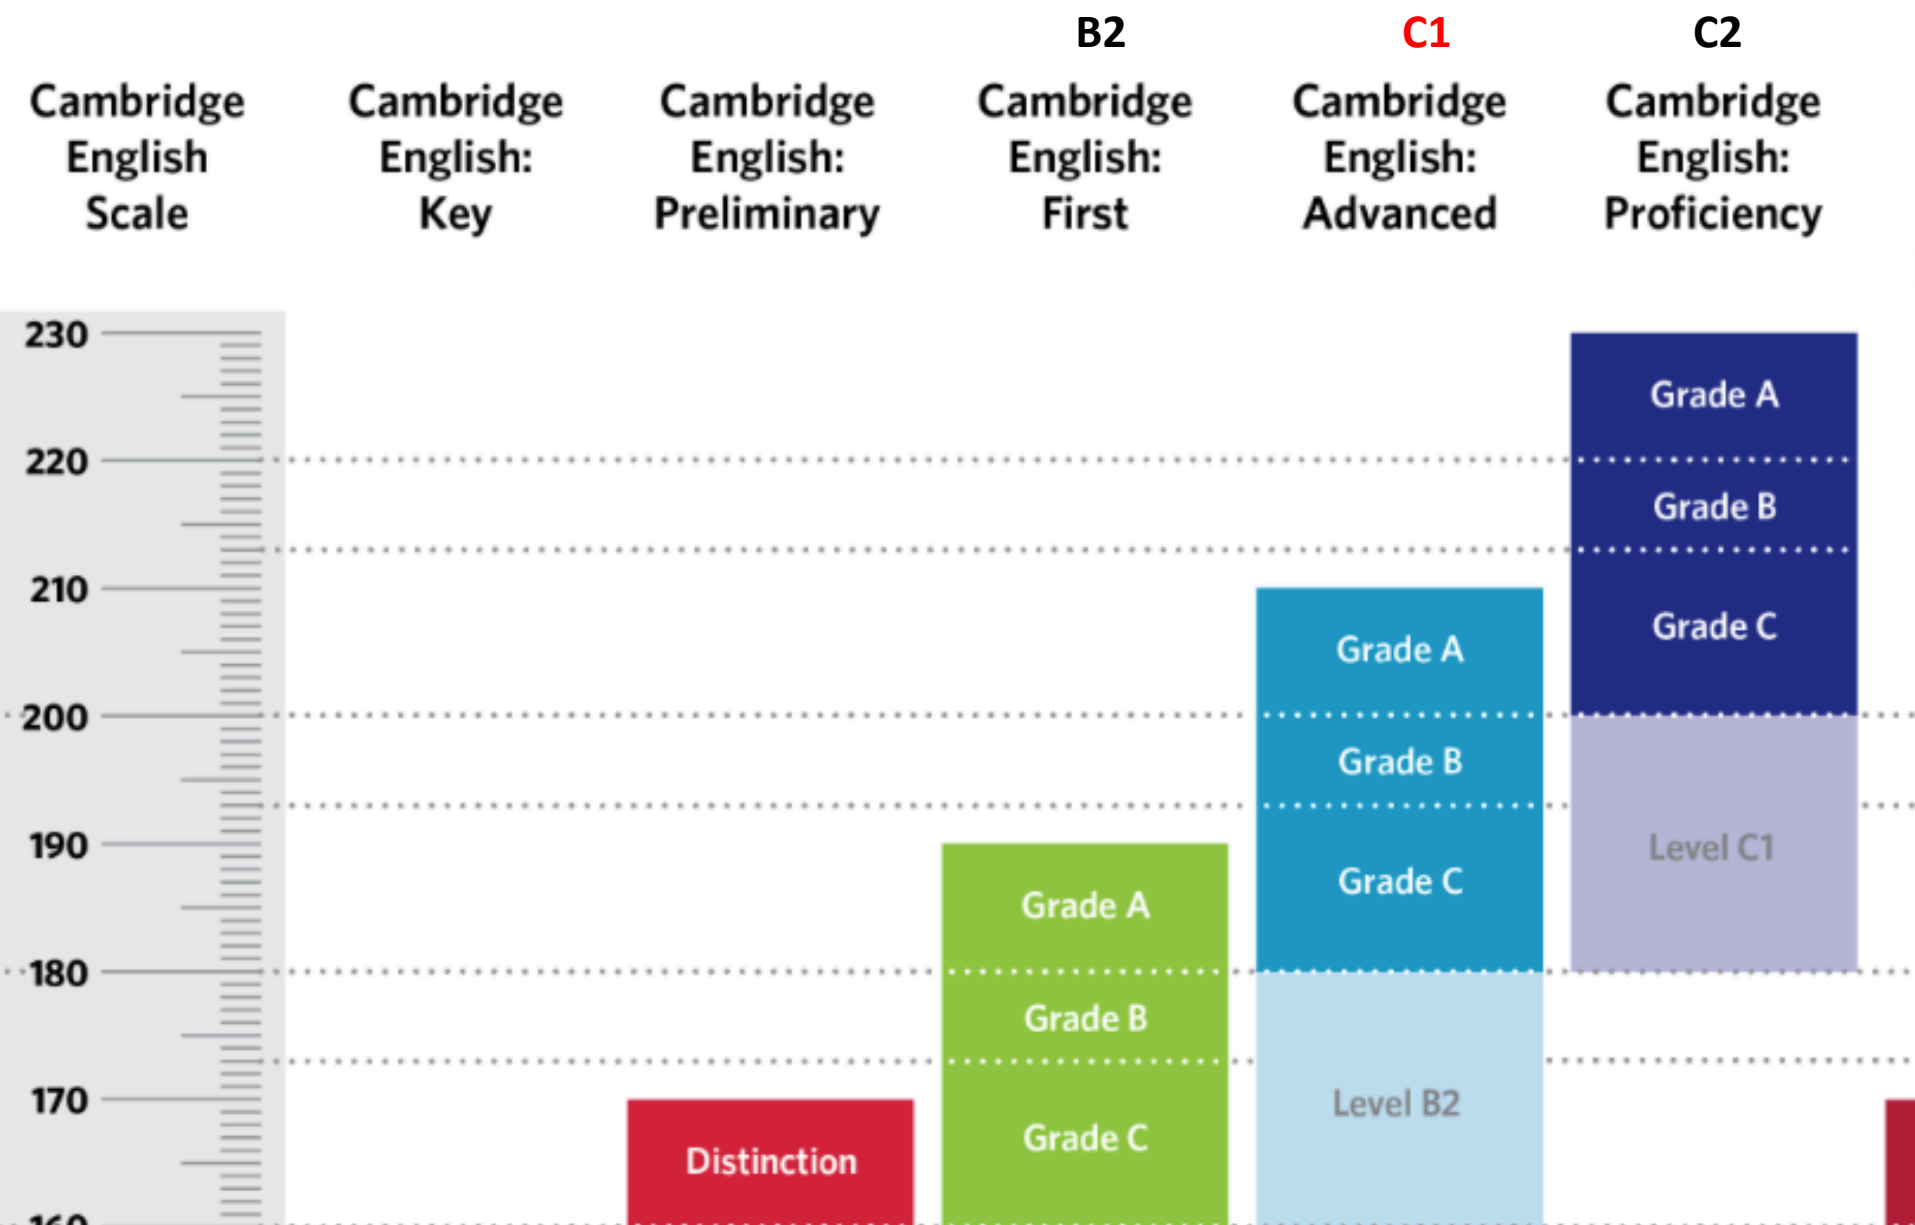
B2 C1 C2

Cambridge English Scale

Cambridge English: Key

Cambridge English: Preliminary

Cambridge English: First

Cambridge English: Advanced

Cambridge English: Proficiency

230
220
210
200
190
180
170
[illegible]

Grade A
Grade B
Grade C

Grade A
Grade B
Grade C

Level C1

Grade A
Grade B
Grade C

Level B2

Distinction